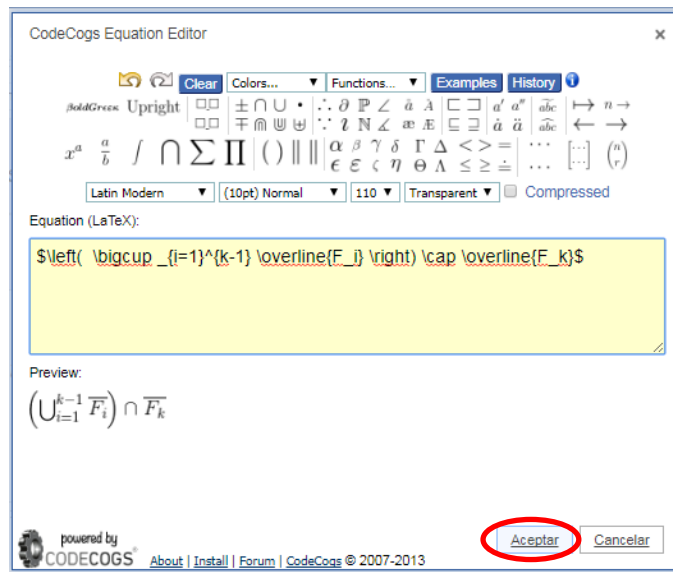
CodeCogs Equation Editor ×

Clear Colors... Functions... Examples History

BoldGreek Upright

Latin Modern (10pt) Normal 110 Transparent Compressed

Equation (LaTeX):

$\left(  \bigcup _{i=1}^{k-1} \overline{F_i} \right) \cap \overline{F_k}$

Preview:

$\left( \bigcup_{i=1}^{k-1} \overline{F_i} \right) \cap \overline{F_k}$

powered by CODECOGS About | Install | Forum | CodeCogs © 2007-2013

Aceptar Cancelar